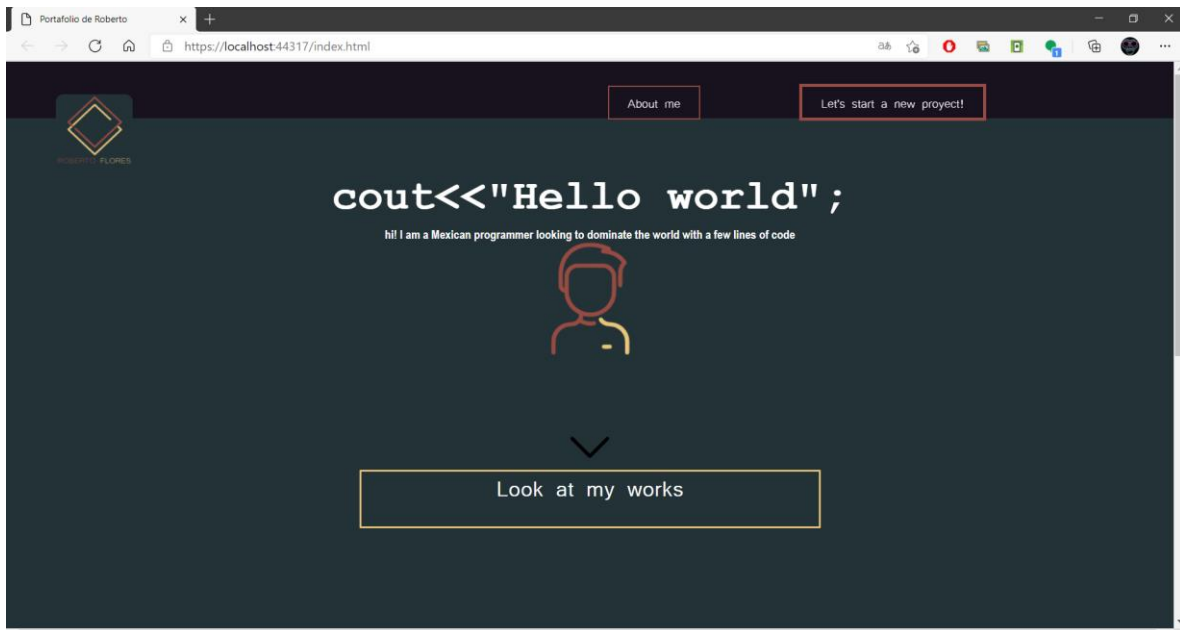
Portafolio de Roberto

https://localhost:44317/index.html

About me

Let's start a new proyect!

ROBERTO FLORES

cout<<"Hello world";

hi! I am a Mexican programmer looking to dominate the world with a few lines of code

Look at my works